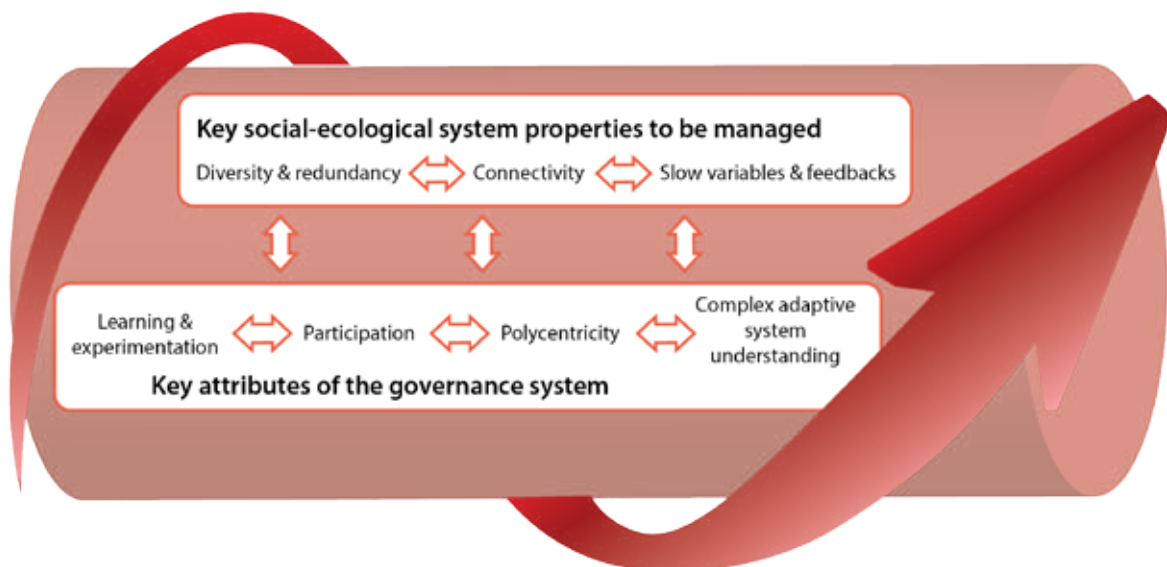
Key social-ecological system properties to be managed

Diversity & redundancy Connectivity Slow variables & feedbacks

Learning & experimentation Participation Polycentricity Complex adaptive system understanding

Key attributes of the governance system